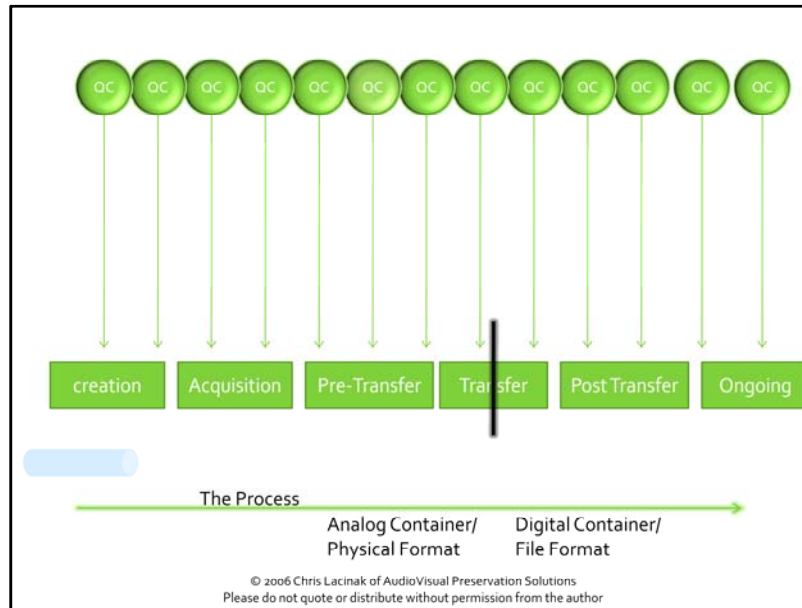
QC QC QC QC QC QC QC QC QC QC QC QC QC

creation Acquisition Pre-Transfer Transfer Post Transfer Ongoing

The Process

Analog Container/ Physical Format

Digital Container/ File Format

© 2006 Chris Lacinak of AudioVisual Preservation Solutions
Please do not quote or distribute without permission from the author